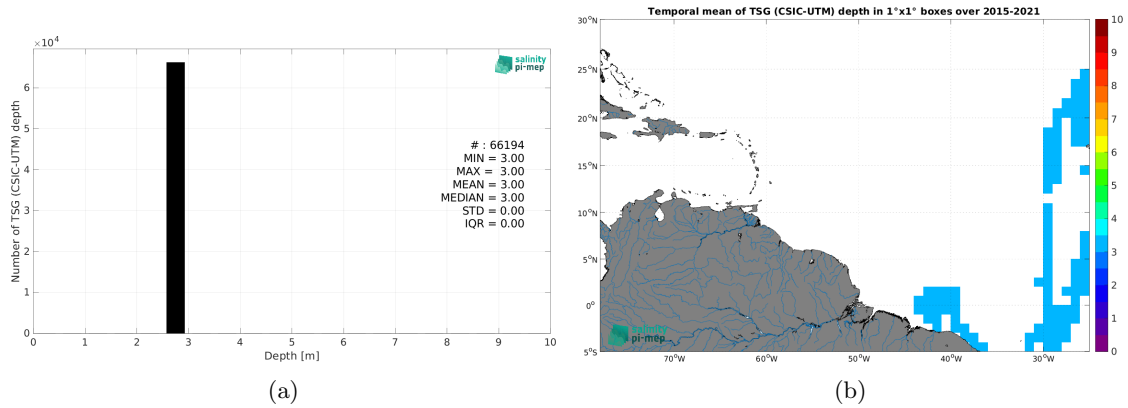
$\times 10^4$

salinity pi-mep

Number of TSG (CSIC-UTM) depth

6
5
4
3
2
1
0

# : 66194
MIN = 3.00
MAX = 3.00
MEAN = 3.00
MEDIAN = 3.00
STD = 0.00
IQR = 0.00

0 1 2 3 4 5 6 7 8 9 10

Depth [m]

(a)

Temporal mean of TSG (CSIC-UTM) depth in 1°x1° boxes over 2015-2021

30°N
25°N
20°N
15°N
10°N
5°N
0°
5°S

70°W 60°W 50°W 40°W 30°W

salinity pi-mep

10
9
8
7
6
5
4
3
2
1
0

(b)